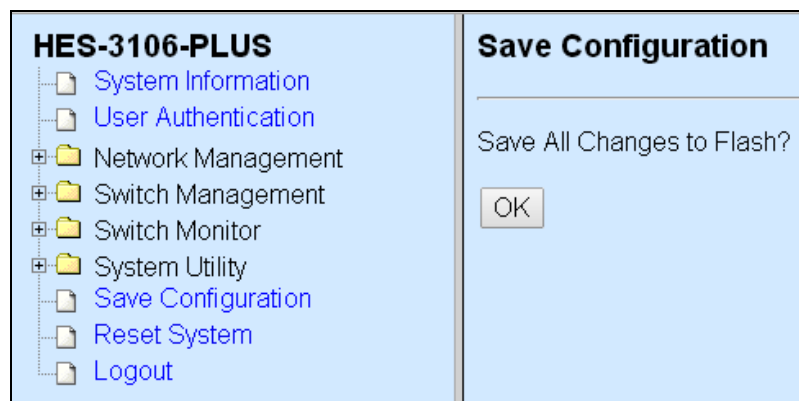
HES-3106-PLUS
System Information
User Authentication
Network Management
Switch Management
Switch Monitor
System Utility
Save Configuration
Reset System
Logout

Save Configuration

Save All Changes to Flash?

OK